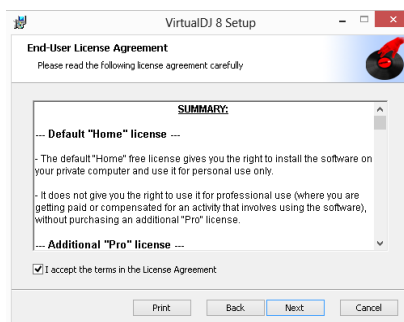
VirtualDJ 8 Setup

End-User License Agreement
Please read the following license agreement carefully

SUMMARY:

--- Default "Home" license ---

- The default "Home" free license gives you the right to install the software on your private computer and use it for personal use only.

- It does not give you the right to use it for professional use (where you are getting paid or compensated for an activity that involves using the software), without purchasing an additional "Pro" license.

--- Additional "Pro" license ---

I accept the terms in the License Agreement

Print Back Next Cancel